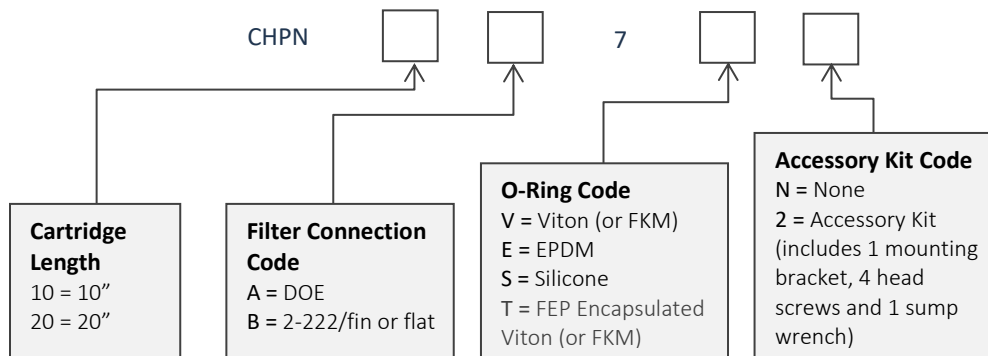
CHPN 7

**Cartridge Length**
10 = 10”
20 = 20”

**Filter Connection Code**
A = DOE
B = 2-222/fin or flat

**O-Ring Code**
V = Viton (or FKM)
E = EPDM
S = Silicone
T = FEP Encapsulated Viton (or FKM)

**Accessory Kit Code**
N = None
2 = Accessory Kit (includes 1 mounting bracket, 4 head screws and 1 sump wrench)